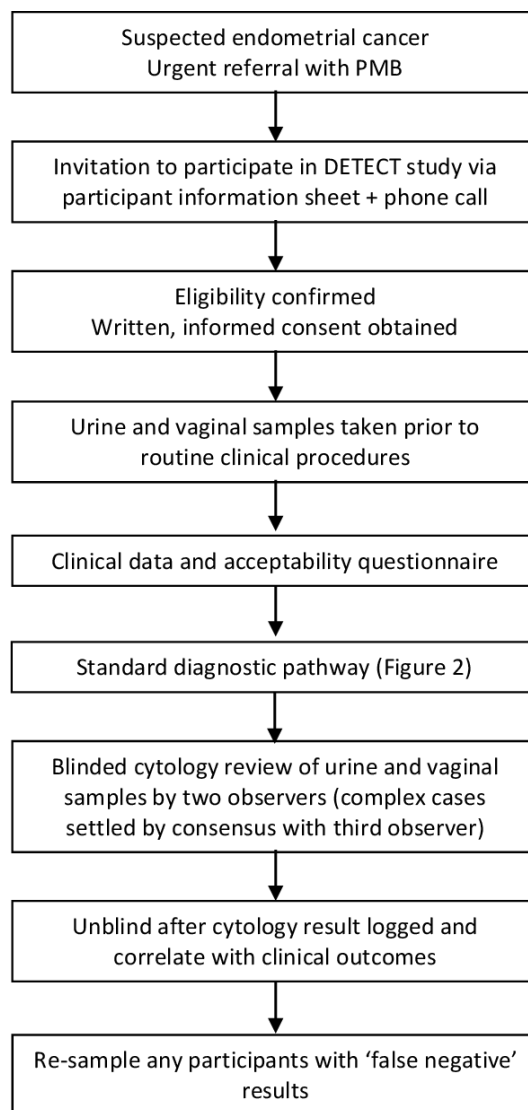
Suspected endometrial cancer
Urgent referral with PMB

Invitation to participate in DETECT study via participant information sheet + phone call

Eligibility confirmed
Written, informed consent obtained

Urine and vaginal samples taken prior to routine clinical procedures

Clinical data and acceptability questionnaire

Standard diagnostic pathway (Figure 2)

Blinded cytology review of urine and vaginal samples by two observers (complex cases settled by consensus with third observer)

Unblind after cytology result logged and correlate with clinical outcomes

Re-sample any participants with 'false negative' results